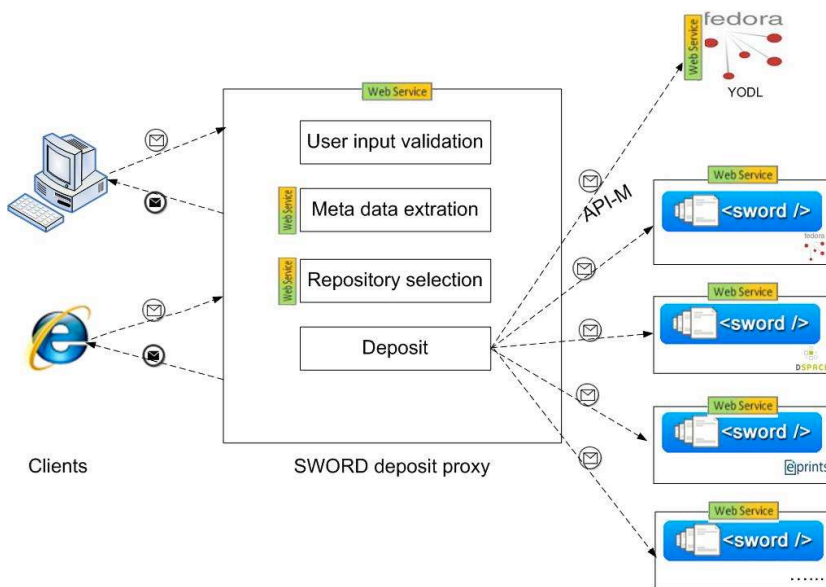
Web Service

fedora

YODL

Web Service

User input validation

Web Service

Meta data extration

Web Service

Repository selection

Deposit

API-M

Web Service

<sword />

fedora

Web Service

<sword />

DSPAC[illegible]

Web Service

<sword />

eprint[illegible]

Web Service

<sword />

......

Clients

SWORD deposit proxy